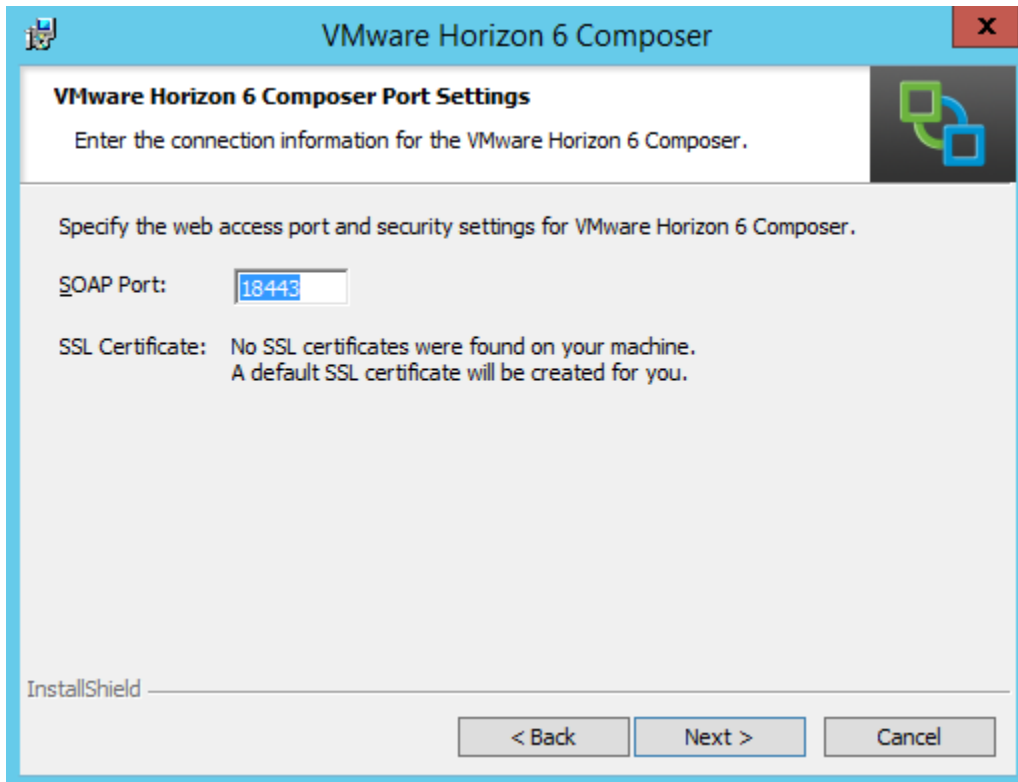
VMware Horizon 6 Composer

x

VMware Horizon 6 Composer Port Settings

Enter the connection information for the VMware Horizon 6 Composer.

Specify the web access port and security settings for VMware Horizon 6 Composer.

SOAP Port: 18443

SSL Certificate: No SSL certificates were found on your machine. A default SSL certificate will be created for you.

InstallShield

< Back

Next >

Cancel